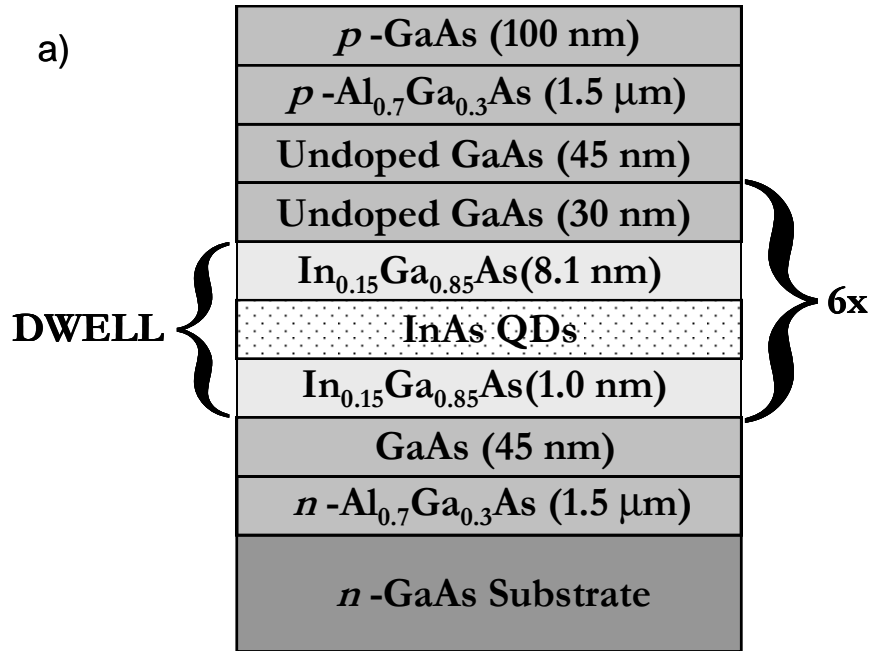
a)

$p$ -GaAs (100 nm)

$p$ -$Al_{0.7}Ga_{0.3}As$ (1.5 μm)

Undoped GaAs (45 nm)

Undoped GaAs (30 nm)

DWELL

$In_{0.15}Ga_{0.85}As$(8.1 nm)

InAs QDs

$In_{0.15}Ga_{0.85}As$(1.0 nm)

6x

GaAs (45 nm)

$n$ -$Al_{0.7}Ga_{0.3}As$ (1.5 μm)

$n$ -GaAs Substrate